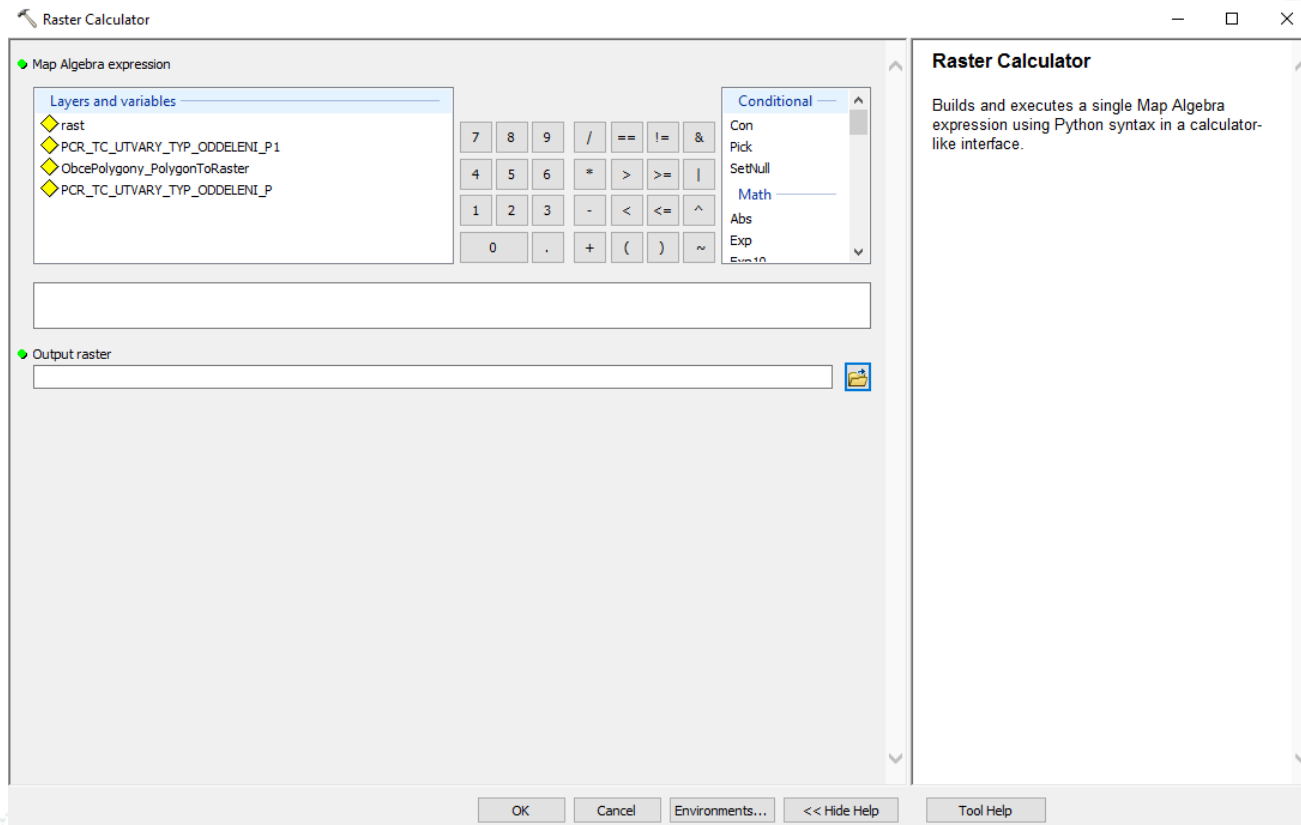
Raster Calculator

Map Algebra expression

Layers and variables
rast
PCR_TC_UTVARY_TYP_ODDELENI_P1
ObcePolygony_PolygonToRaster
PCR_TC_UTVARY_TYP_ODDELENI_P

| 7 | 8 | 9 | / | == | != | & |
|---|---|---|---|---|---|---|
| 4 | 5 | 6 | * | > | >= | \| |
| 1 | 2 | 3 | - | < | <= | ^ |
| 0 | | . | + | ( | ) | ~ |

Conditional
Con
Pick
SetNull
Math
Abs
Exp
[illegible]

Output raster

Raster Calculator

Builds and executes a single Map Algebra expression using Python syntax in a calculator-like interface.

OK Cancel Environments... << Hide Help Tool Help